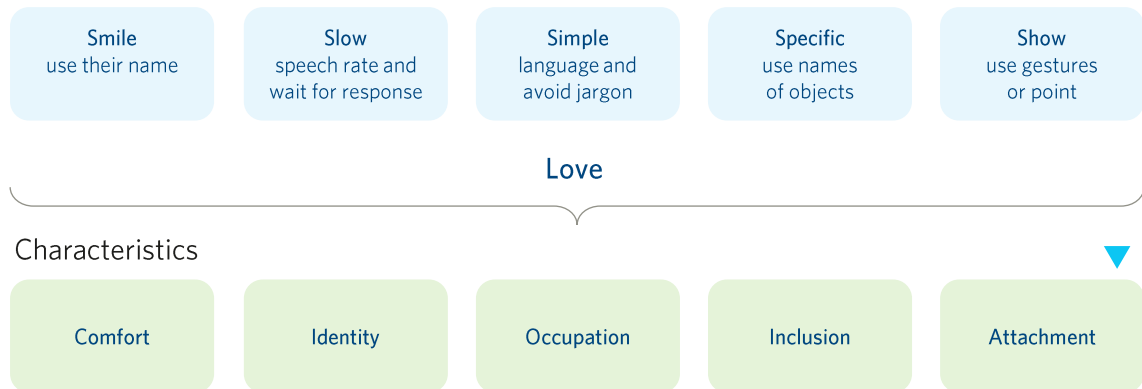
Smile
use their name

Slow
speech rate and wait for response

Simple
language and avoid jargon

Specific
use names of objects

Show
use gestures or point

Love

Characteristics

Comfort

Identity

Occupation

Inclusion

Attachment